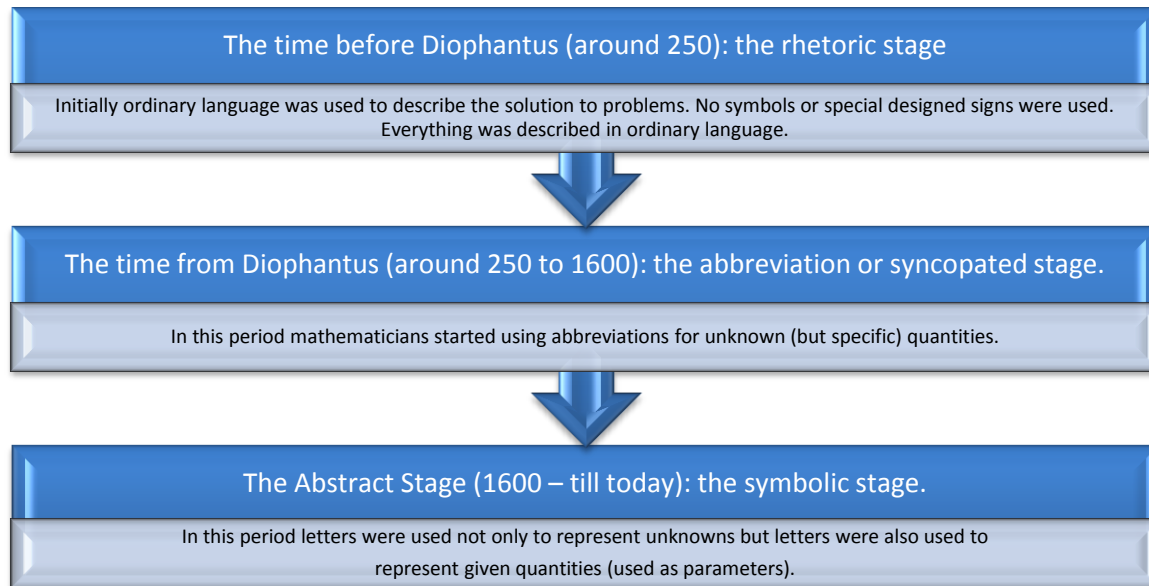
The time before Diophantus (around 250): the rhetoric stage

Initially ordinary language was used to describe the solution to problems. No symbols or special designed signs were used. Everything was described in ordinary language.

The time from Diophantus (around 250 to 1600): the abbreviation or syncopated stage.

In this period mathematicians started using abbreviations for unknown (but specific) quantities.

The Abstract Stage (1600 – till today): the symbolic stage.

In this period letters were used not only to represent unknowns but letters were also used to represent given quantities (used as parameters).